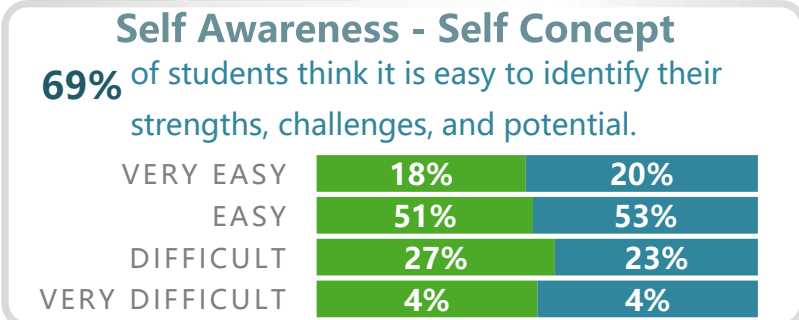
Self Awareness - Self Concept

69% of students think it is easy to identify their strengths, challenges, and potential.

| | | |
|---|---|---|
| VERY EASY | 18% | 20% |
| EASY | 51% | 53% |
| DIFFICULT | 27% | 23% |
| VERY DIFFICULT | 4% | 4% |